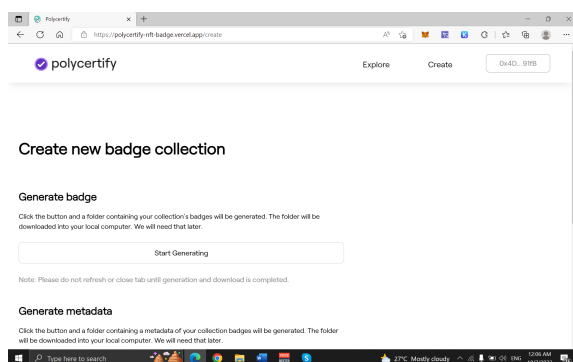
Polycertify

https://polycertify-nft-badge.vercel.app/create

polycertify

Explore

Create

0x4D...91fB

Create new badge collection

Generate badge

Click the button and a folder containing your collection's badges will be generated. The folder will be downloaded into your local computer. We will need that later.

Start Generating

Note: Please do not refresh or close tab until generation and download is completed.

Generate metadata

Click the button and a folder containing a metadata of your collection badges will be generated. The folder will be downloaded into your local computer. We will need that later.

Type here to search

27°C Mostly cloudy

ENG

12:06 AM

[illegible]